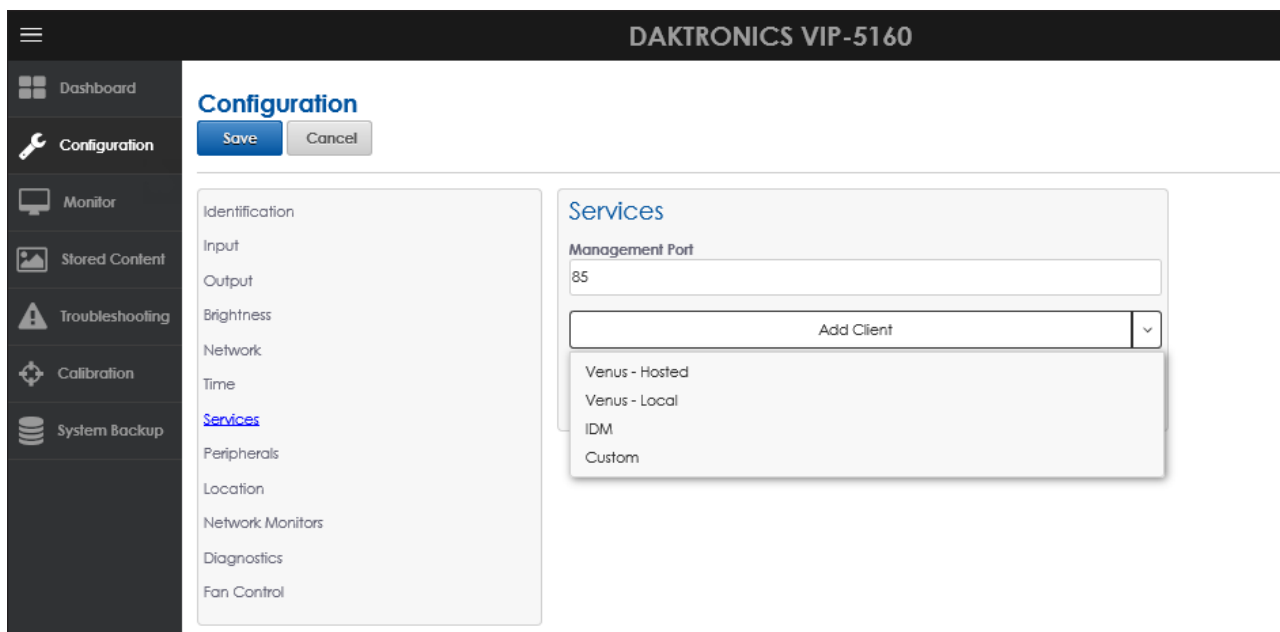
DAKTRONICS VIP-5160

Dashboard
Configuration
Monitor
Stored Content
Troubleshooting
Calibration
System Backup

Configuration
Save
Cancel

Identification
Input
Output
Brightness
Network
Time
Services
Peripherals
Location
Network Monitors
Diagnostics
Fan Control

Services
Management Port
85
Add Client
Venus - Hosted
Venus - Local
IDM
Custom